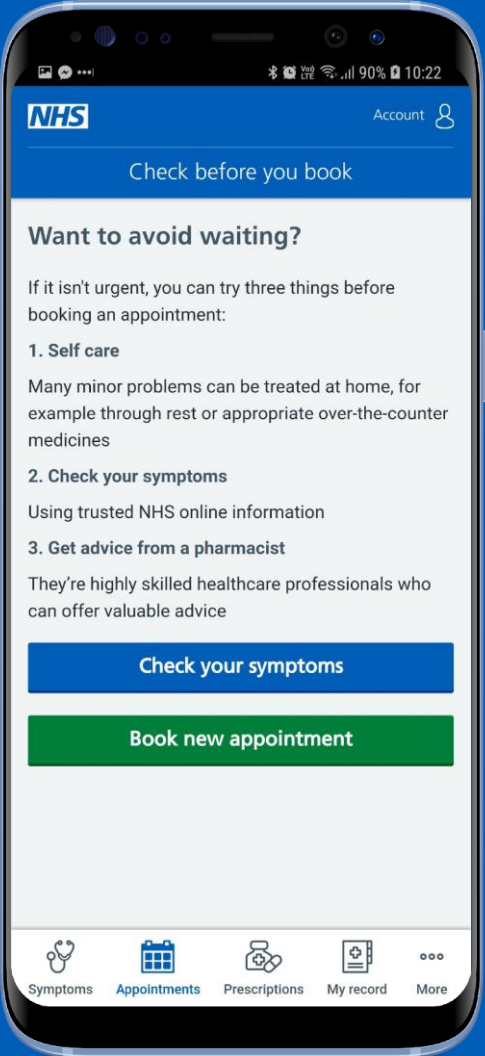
Vo) LTE 90% 10:22

NHS

Account

Check before you book

Want to avoid waiting?

If it isn't urgent, you can try three things before booking an appointment:

1. Self care

Many minor problems can be treated at home, for example through rest or appropriate over-the-counter medicines

2. Check your symptoms

Using trusted NHS online information

3. Get advice from a pharmacist

They're highly skilled healthcare professionals who can offer valuable advice

Check your symptoms

Book new appointment

Symptoms Appointments Prescriptions My record More